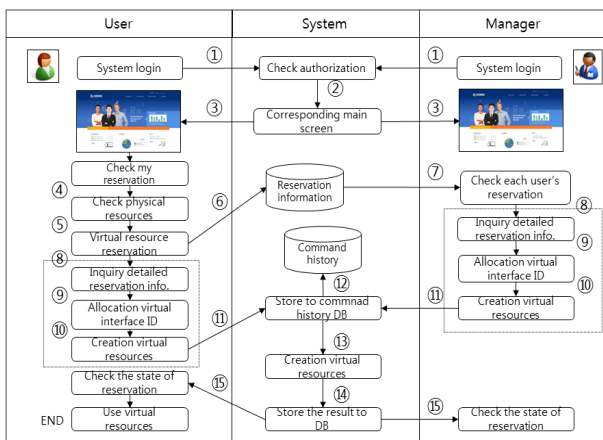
User

System

Manager

①

System login

Check authorization

①

System login

②

③

Corresponding main screen

③

Check my reservation

④

Check physical resources

⑥

Reservation information

⑦

Check each user's reservation

⑤

Virtual resource reservation

⑧

Inquiry detailed reservation info.

⑧

Command history

⑨

Inquiry detailed reservation info.

⑨

Allocation virtual interface ID

⑫

Allocation virtual interface ID

⑩

⑩

⑪

Store to commnad history DB

⑪

Creation virtual resources

Creation virtual resources

⑬

Creation virtual resources

Check the state of reservation

⑮

⑭

END

Use virtual resources

Store the result to DB

⑮

Check the state of reservation